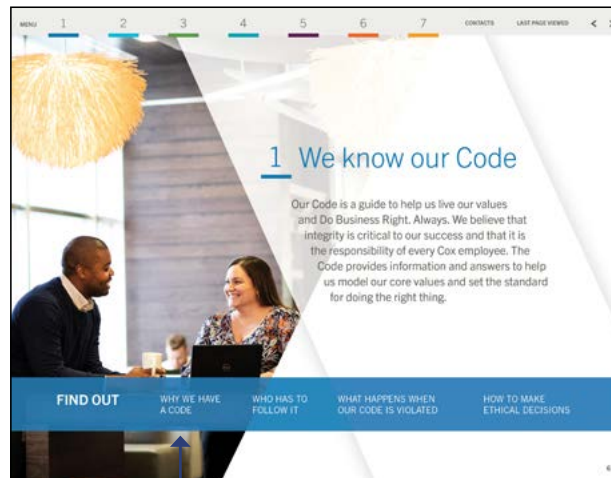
MENU 1 2 3 4 5 6 7 CONTACTS LAST PAGE VIEWED < >

1 We know our Code

Our Code is a guide to help us live our values and Do Business Right. Always. We believe that integrity is critical to our success and that it is the responsibility of every Cox employee. The Code provides information and answers to help us model our core values and set the standard for doing the right thing.

FIND OUT

WHY WE HAVE A CODE

WHO HAS TO FOLLOW IT

WHAT HAPPENS WHEN OUR CODE IS VIOLATED

HOW TO MAKE ETHICAL DECISIONS

6